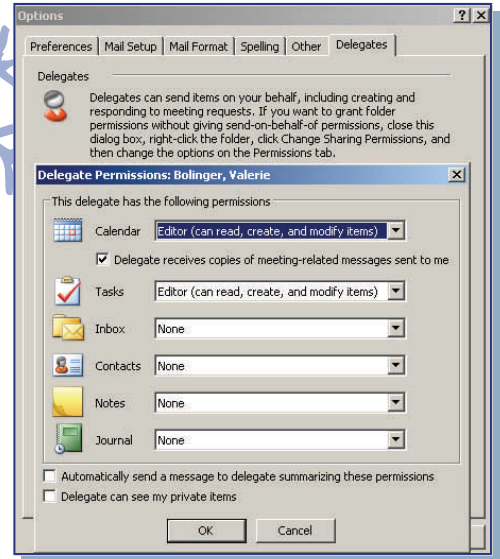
Options

?

X

Preferences | Mail Setup | Mail Format | Spelling | Other | Delegates

Delegates

Delegates can send items on your behalf, including creating and responding to meeting requests. If you want to grant folder permissions without giving send-on-behalf-of permissions, close this dialog box, right-click the folder, click Change Sharing Permissions, and then change the options on the Permissions tab.

Delegate Permissions: Bolinger, Valerie

X

This delegate has the following permissions

Calendar | Editor (can read, create, and modify items)

Delegate receives copies of meeting-related messages sent to me

Tasks | Editor (can read, create, and modify items)

Inbox | None

Contacts | None

Notes | None

Journal | None

Automatically send a message to delegate summarizing these permissions

Delegate can see my private items

OK

Cancel